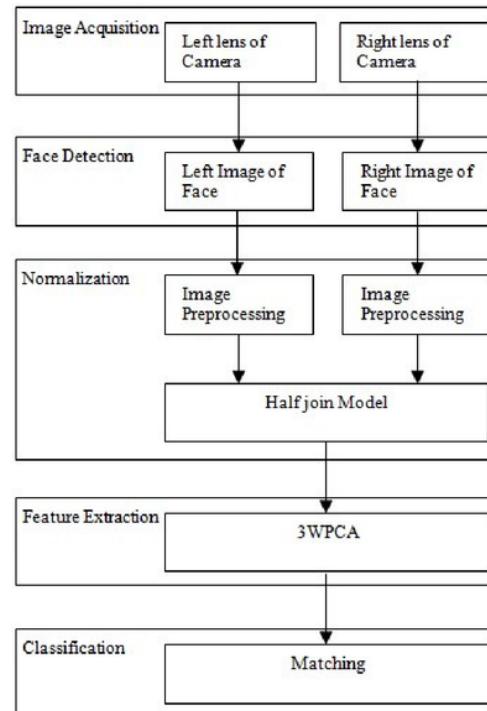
Image Acquisition
Left lens of Camera
Right lens of Camera

Face Detection
Left Image of Face
Right Image of Face

Normalization
Image Preprocessing
Image Preprocessing
Half join Model

Feature Extraction
3WPCA

Classification
Matching